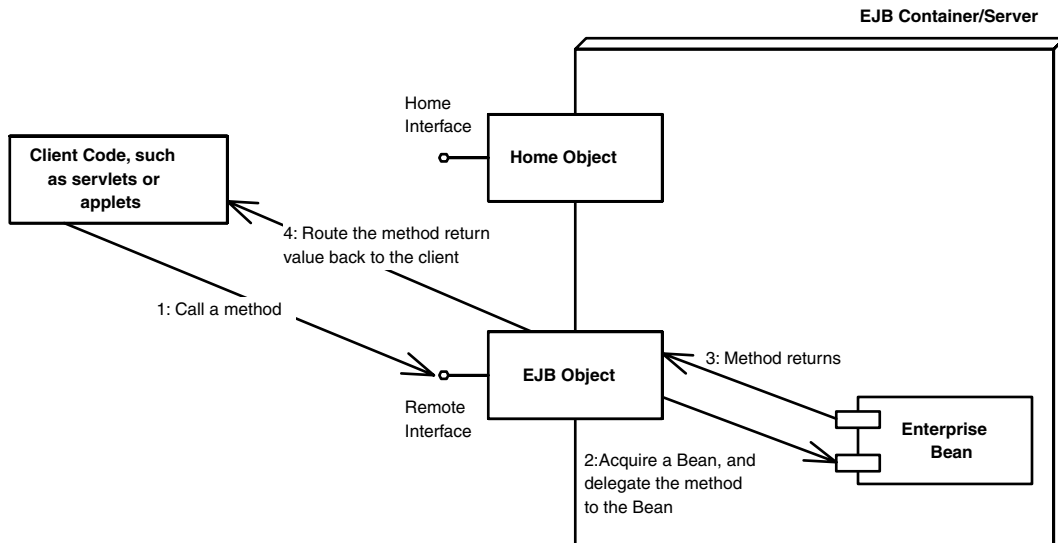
EJB Container/Server

Home Interface

Client Code, such as servlets or applets

Home Object

4: Route the method return value back to the client

1: Call a method

EJB Object

3: Method returns

Remote Interface

Enterprise Bean

2:Acquire a Bean, and delegate the method to the Bean